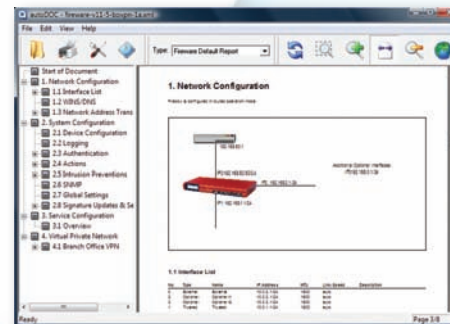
autoDOC - fireware-v11-5-Boxgen-1a.xml

File Edit View Help

Type: Fireware Default Report

Start of Document
1. Network Configuration
1.1 Interface List
1.2 WINS/DNS
1.3 Network Address Trans
2. System Configuration
2.1 Device Configuration
2.2 Logging
2.3 Authentication
2.4 Actions
2.5 Intrusion Preventions
2.6 SNMP
2.7 Global Settings
2.8 Signature Updates & Se
3. Service Configuration
3.1 Overview
4. Virtual Private Network
4.1 Branch Office VPN

1. Network Configuration

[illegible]

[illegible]

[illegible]

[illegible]

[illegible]

1.1 Interface List

| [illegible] | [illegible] | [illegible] | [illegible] | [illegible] | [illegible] | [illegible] |
|---|---|---|---|---|---|---|
| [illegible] | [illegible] | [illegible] | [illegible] | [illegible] | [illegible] | |
| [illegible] | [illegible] | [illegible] | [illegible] | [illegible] | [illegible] | |
| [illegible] | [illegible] | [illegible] | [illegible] | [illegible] | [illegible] | |

Ready

Page 3/8